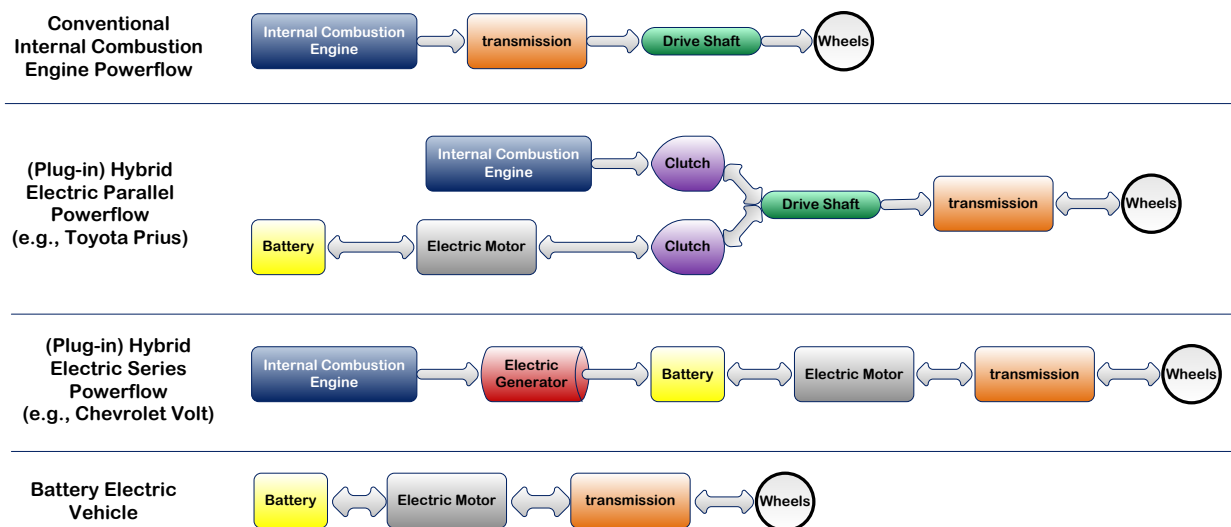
Conventional Internal Combustion Engine Powerflow

Internal Combustion Engine

transmission

Drive Shaft

Wheels

(Plug-in) Hybrid Electric Parallel Powerflow (e.g., Toyota Prius)

Internal Combustion Engine

Clutch

Battery

Electric Motor

Clutch

Drive Shaft

transmission

Wheels

(Plug-in) Hybrid Electric Series Powerflow (e.g., Chevrolet Volt)

Internal Combustion Engine

Electric Generator

Battery

Electric Motor

transmission

Wheels

Battery Electric Vehicle

Battery

Electric Motor

transmission

Wheels